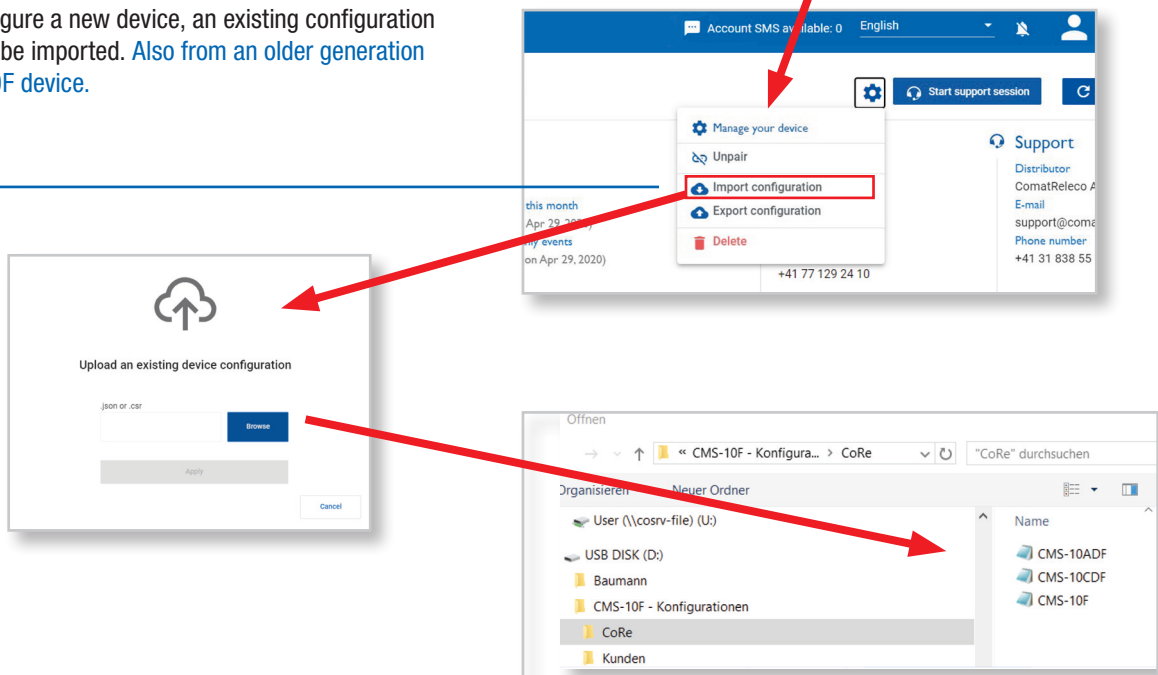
gure a new device, an existing configuration be imported. Also from an older generation 0F device.

Account SMS av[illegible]lable: 0 English

Start support session

Manage your device
Unpair
Import configuration
Export configuration
Delete

Support
Distributor
ComatReleco A
E-mail
support@coma
Phone number
+41 31 838 55

this month
Apr 29, 202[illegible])
ly events
on Apr 29, 2020)

+41 77 129 24 10

Upload an existing device configuration

.json or .csr

Browse

Apply

Cancel

Öffnen

« CMS-10F - Konfigura... > CoRe

"CoRe" durchsuchen

Organisieren Neuer Ordner

User (\\cosrv-file) (U:)
USB DISK (D:)
Baumann
CMS-10F - Konfigurationen
CoRe
Kunden

Name
CMS-10ADF
CMS-10CDF
CMS-10F